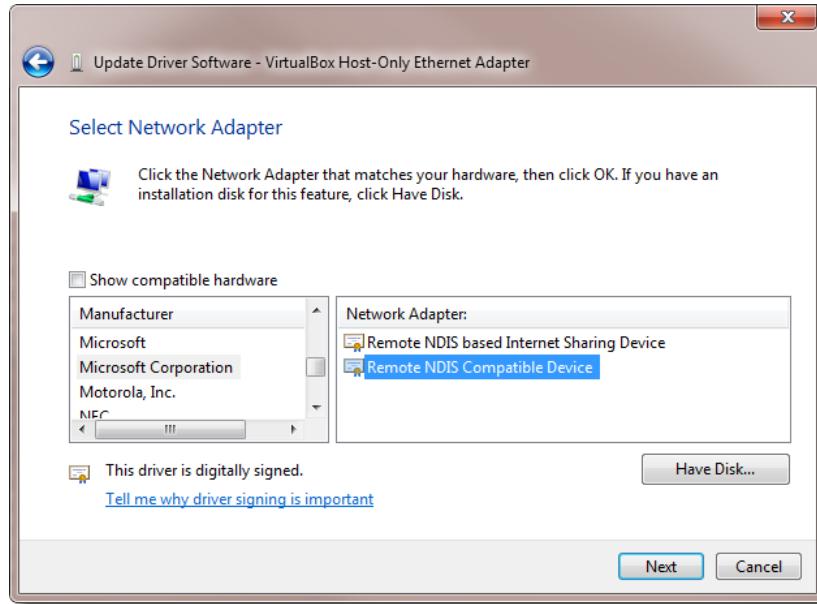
Update Driver Software - VirtualBox Host-Only Ethernet Adapter

Select Network Adapter

Click the Network Adapter that matches your hardware, then click OK. If you have an installation disk for this feature, click Have Disk.

Show compatible hardware

| Manufacturer |
|---|
| Microsoft |
| Microsoft Corporation |
| Motorola, Inc. |
| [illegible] |

| Network Adapter: |
|---|
| Remote NDIS based Internet Sharing Device |
| Remote NDIS Compatible Device |

This driver is digitally signed.

Tell me why driver signing is important

Have Disk...

Next

Cancel